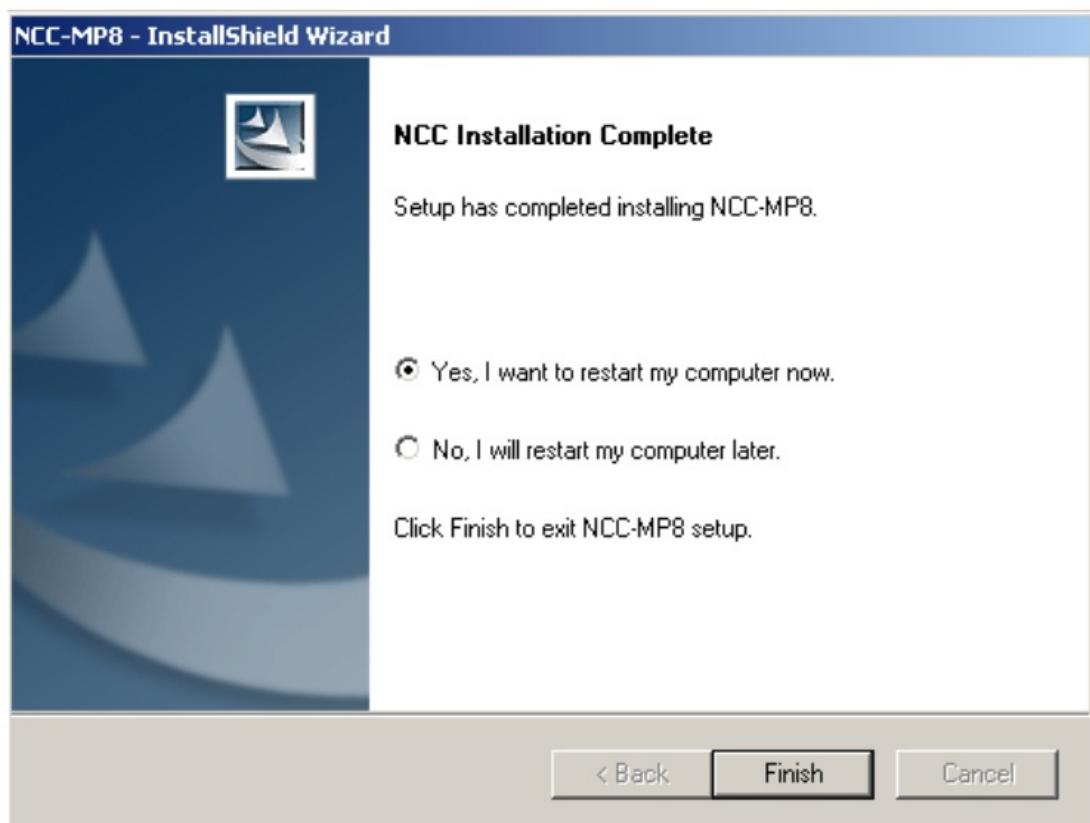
NCC-MP8 - InstallShield Wizard

NCC Installation Complete

Setup has completed installing NCC-MP8.

Yes, I want to restart my computer now.

No, I will restart my computer later.

Click Finish to exit NCC-MP8 setup.

< Back
Finish
Cancel